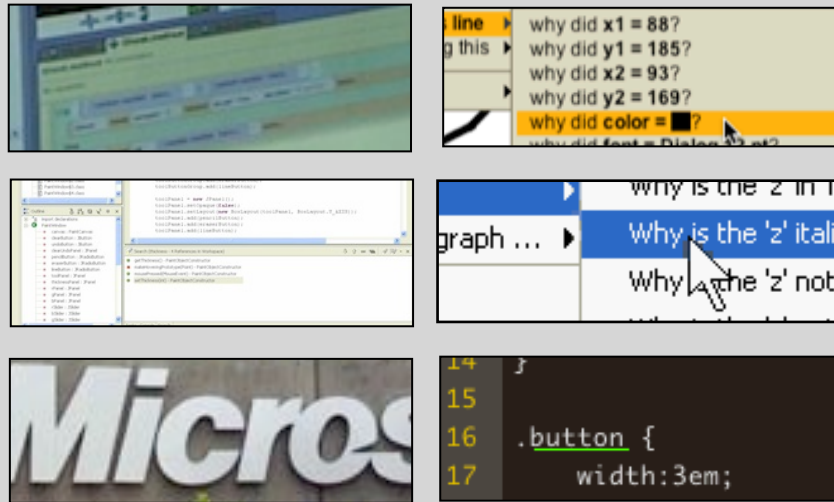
line
g this
why did **x1 = 88**?
why did **y1 = 185**?
why did **x2 = 93**?
why did **y2 = 169**?
why did **color =** ■?
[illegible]

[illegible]

why is the 'z' in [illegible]
graph ...
Why is the 'z' itali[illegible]
Why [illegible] the 'z' not

Micros

14 }
15
16 .button {
17 width:3em;